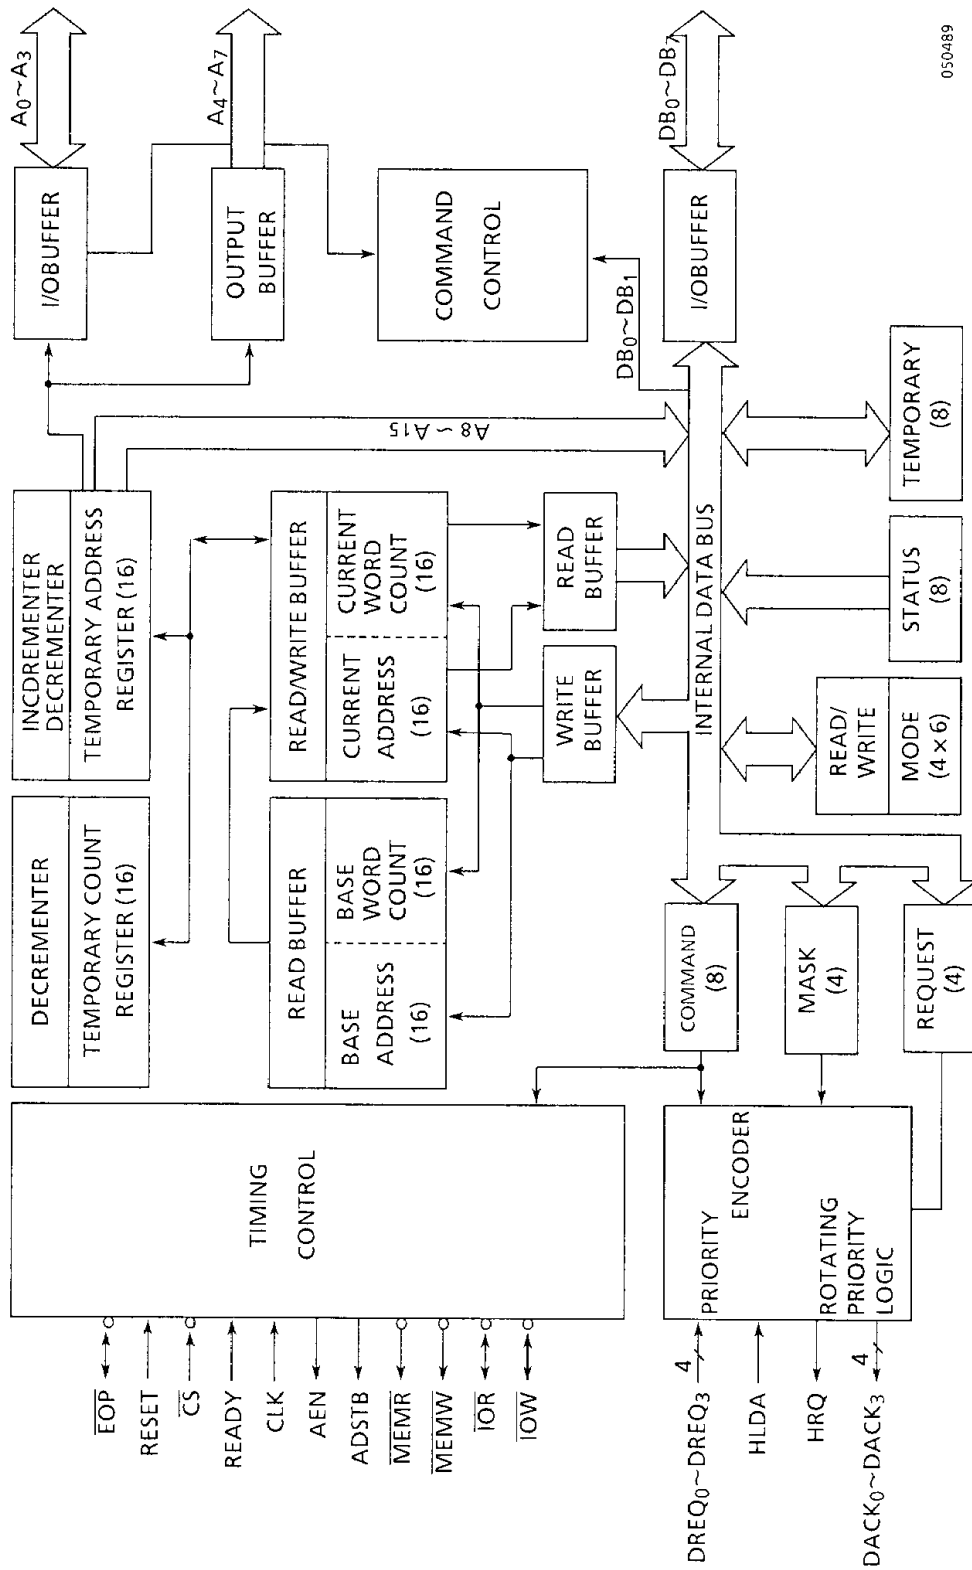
050489

$A_0 \sim A_3$

$A_4 \sim A_7$

$DB_0 \sim DB_7$

I/OBUFFER

OUTPUT BUFFER

COMMAND CONTROL

I/OBUFFER

$DB_0 \sim DB_1$

$A_8 \sim A_{15}$

TEMPORARY (8)

INCDREMENTER DECREMENTER

TEMPORARY ADDRESS REGISTER (16)

READ/WRITE BUFFER

CURRENT ADDRESS (16)

CURRENT WORD COUNT (16)

READ BUFFER

WRITE BUFFER

INTERNAL DATA BUS

STATUS (8)

READ/ WRITE

MODE (4×6)

DECREMENTER

TEMPORARY COUNT REGISTER (16)

READ BUFFER

BASE ADDRESS (16)

BASE WORD COUNT (16)

COMMAND (8)

MASK (4)

REQUEST (4)

TIMING CONTROL

PRIORITY ENCODER

ROTATING PRIORITY LOGIC

$\overline{EOP}$

RESET

$\overline{CS}$

READY

CLK

AEN

ADSTB

$\overline{MEMR}$

$\overline{MEMW}$

$\overline{IOR}$

$\overline{IOW}$

4

$DREQ_0 \sim DREQ_3$

HLDA

HRQ

4

$DACK_0 \sim DACK_3$